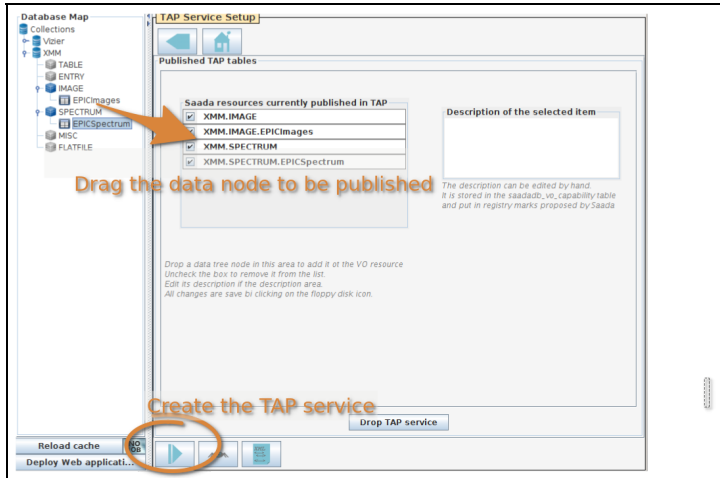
Database Map
Collections
Vizier
XMM
TABLE
ENTRY
IMAGE
EPICImages
SPECTRUM
EPICSpectrum
MISC
FLATFILE

TAP Service Setup

Published TAP tables

Saada resources currently published in TAP
XMM.IMAGE
XMM.IMAGE.EPICImages
XMM.SPECTRUM
XMM.SPECTRUM.EPICSpectrum

Description of the selected item

Drag the data node to be published

The description can be edited by hand.
It is stored in the saadadb_vo_capability table and put in registry marks proposed by Saada

Drop a data tree node in this area to add it ot the VO resource
Uncheck the box to remove it from the list.
Edit its description if the description area.
All changes are save bi clicking on the floppy disk icon.

Create the TAP service

Drop TAP service

Reload cache
NO DB
Deploy Web applicati...